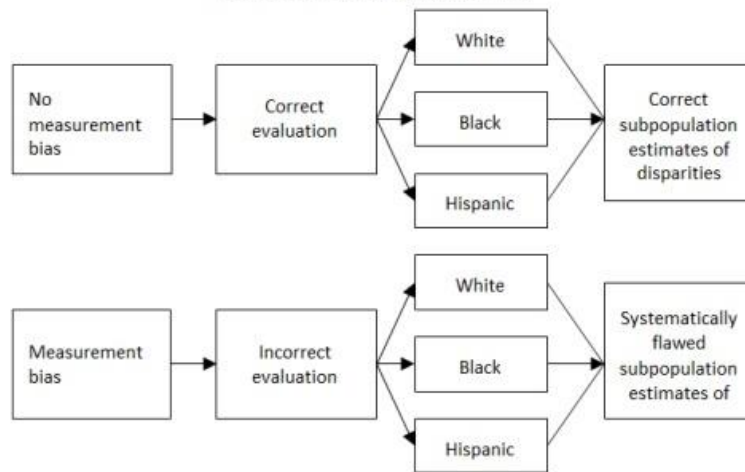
No measurement bias

Correct evaluation

White

Black

Hispanic

Correct subpopulation estimates of disparities

Measurement bias

Incorrect evaluation

White

Black

Hispanic

Systematically flawed subpopulation estimates of